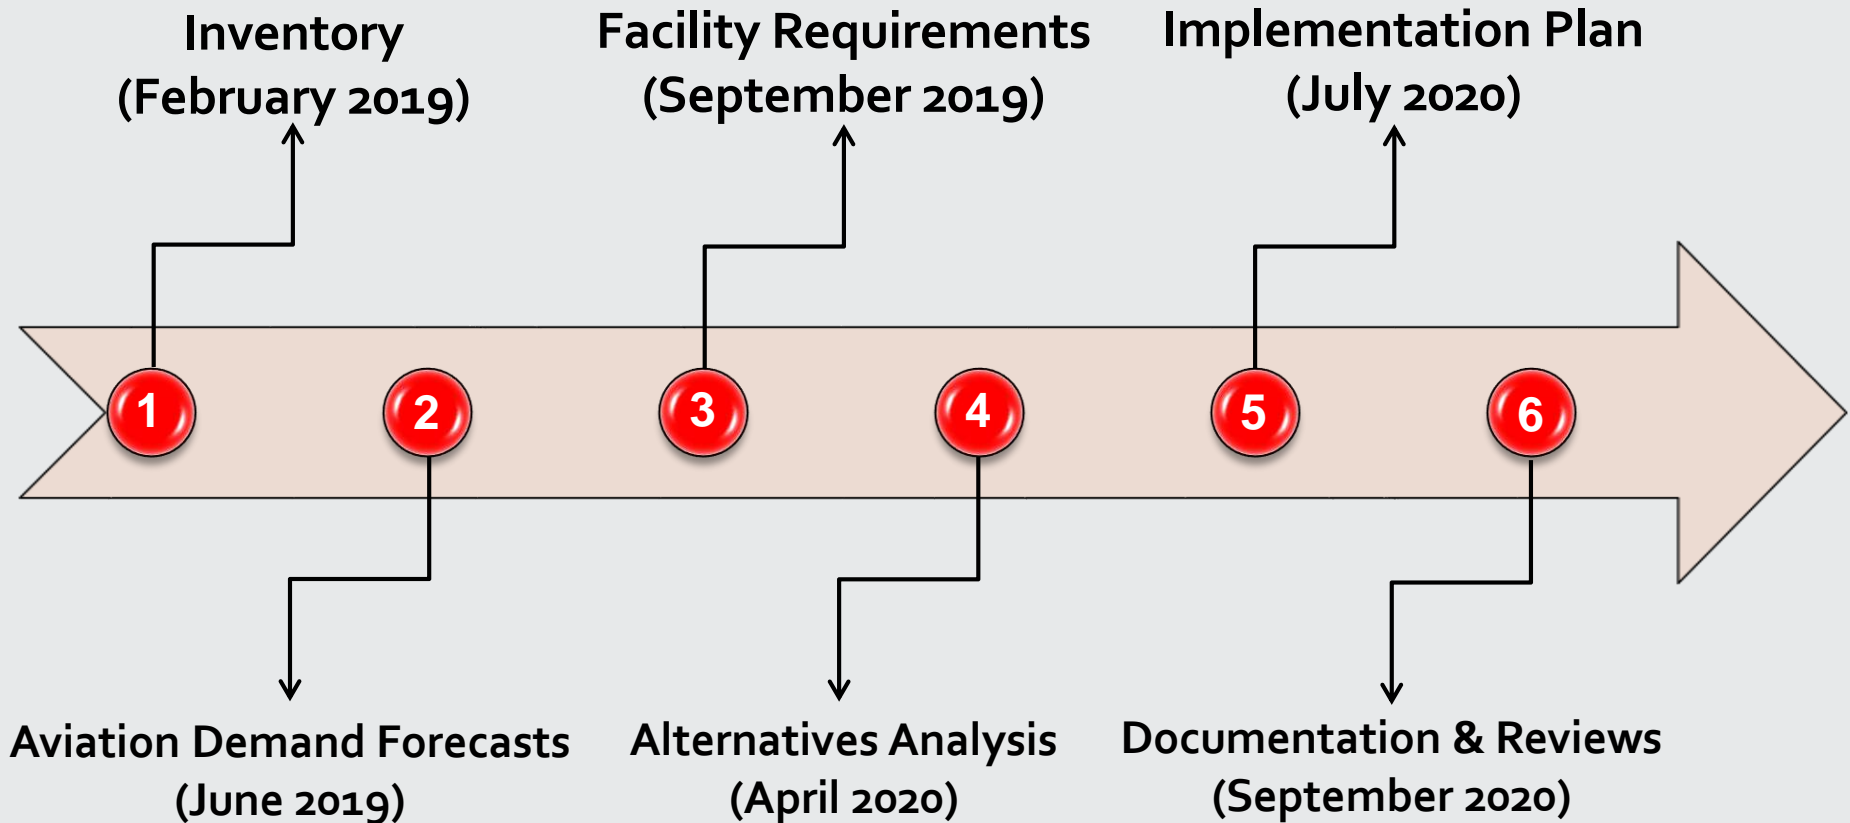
Inventory
(February 2019)

Facility Requirements
(September 2019)

Implementation Plan
(July 2020)

1

2

3

4

5

6

Aviation Demand Forecasts
(June 2019)

Alternatives Analysis
(April 2020)

Documentation & Reviews
(September 2020)